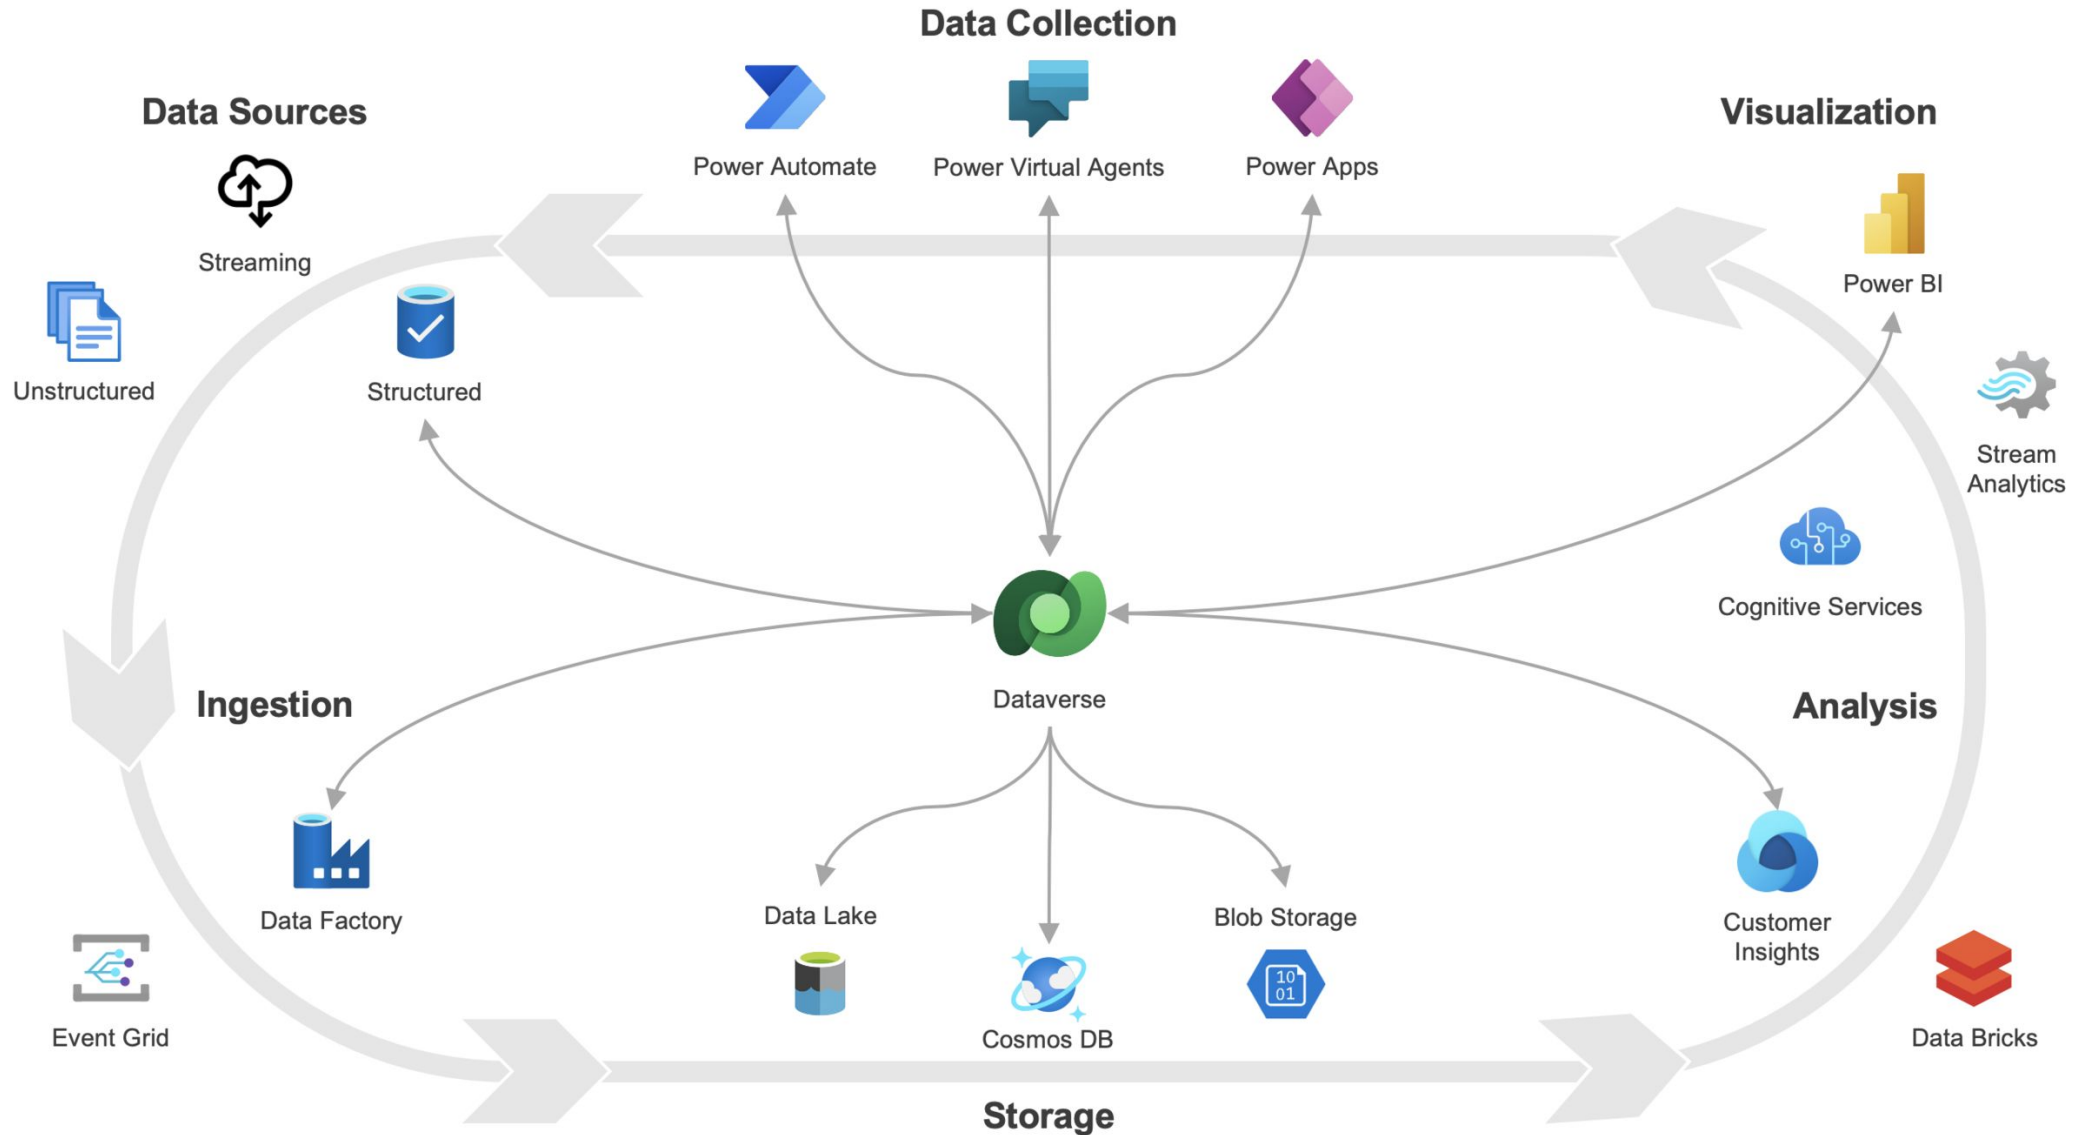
Data Collection

Data Sources

Power Automate

Power Virtual Agents

Power Apps

Visualization

Streaming

Power BI

Unstructured

Structured

Stream Analytics

Cognitive Services

Dataverse

Ingestion

Analysis

Data Factory

Data Lake

Blob Storage

Customer Insights

Event Grid

Cosmos DB

Data Bricks

Storage